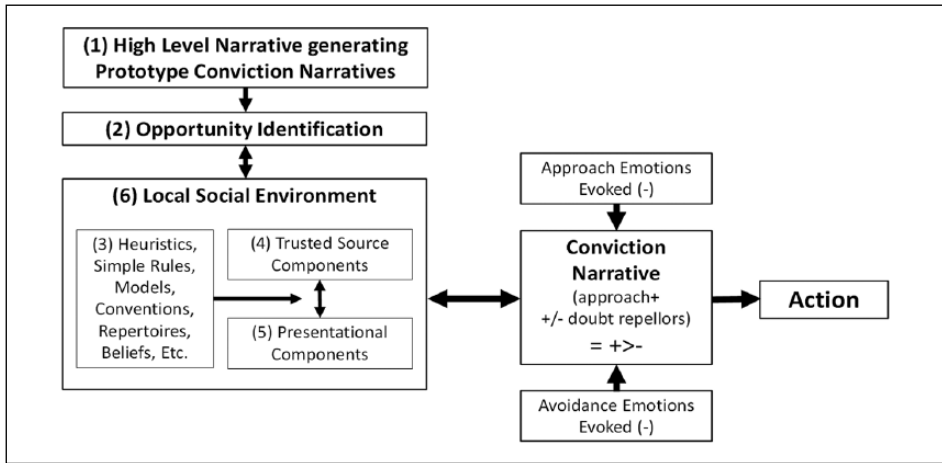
(1) High Level Narrative generating Prototype Conviction Narratives

(2) Opportunity Identification

(6) Local Social Environment

(3) Heuristics, Simple Rules, Models, Conventions, Repertoires, Beliefs, Etc.

(4) Trusted Source Components

(5) Presentational Components

Approach Emotions Evoked (-)

Conviction Narrative (approach+ +/- doubt repellors) = +>-

Avoidance Emotions Evoked (-)

Action